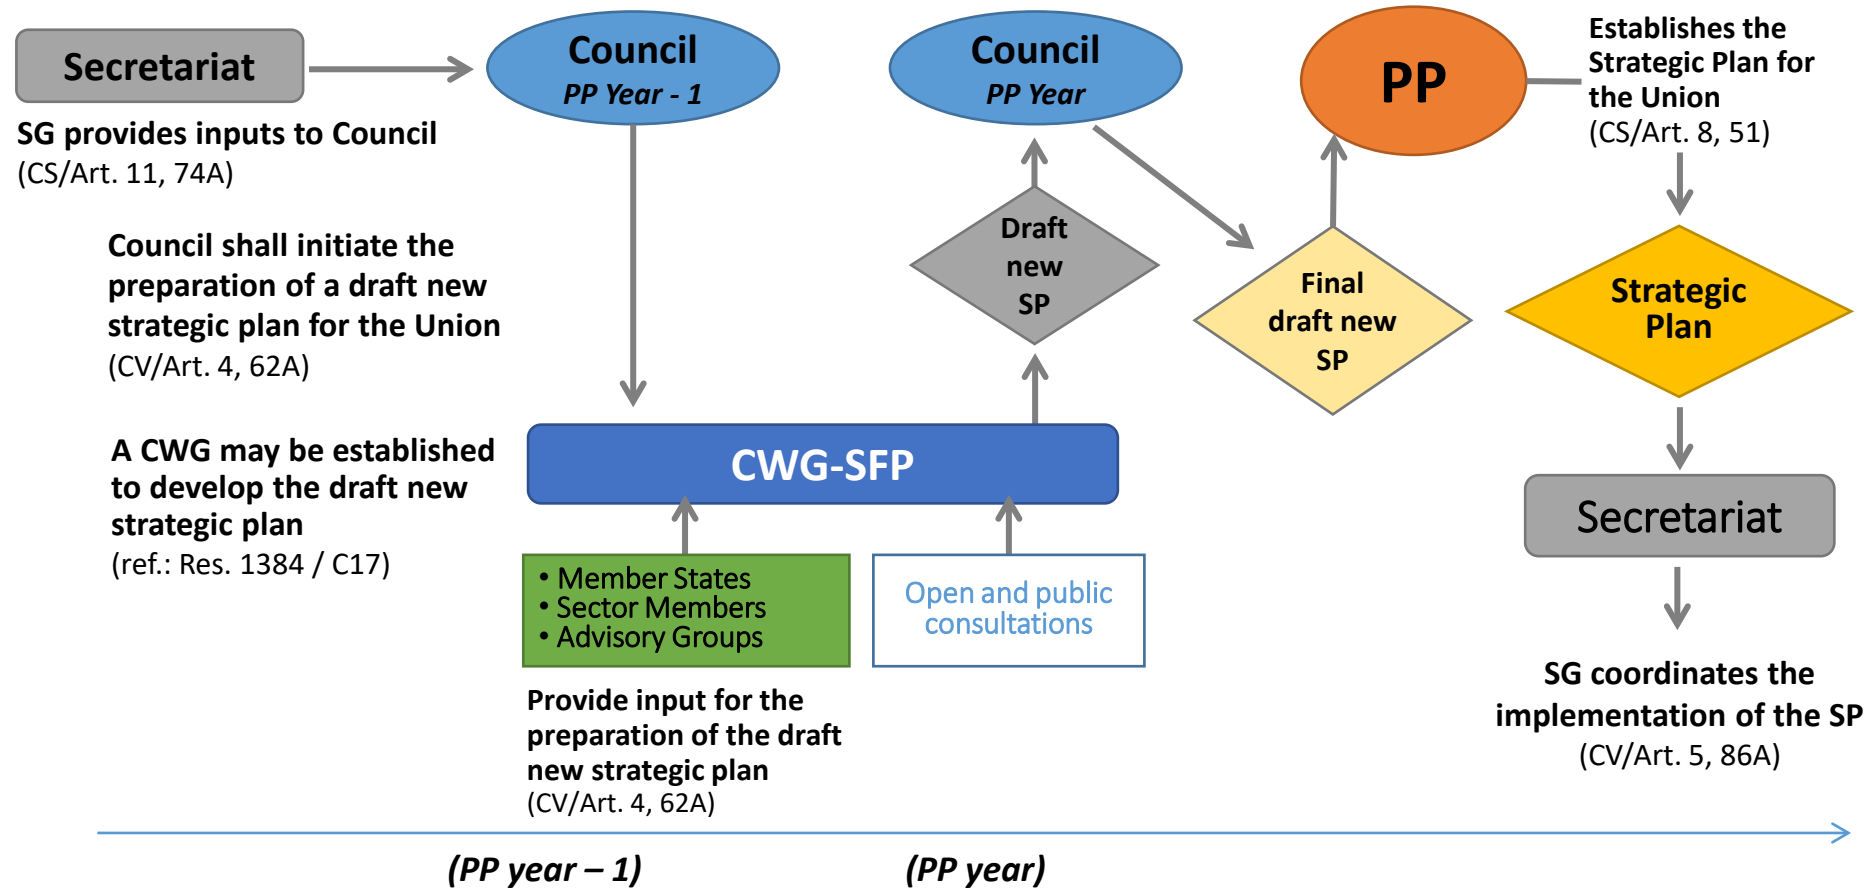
Secretariat

SG provides inputs to Council
(CS/Art. 11, 74A)

Council
PP Year - 1

Council
PP Year

PP

Establishes the Strategic Plan for the Union
(CS/Art. 8, 51)

Council shall initiate the preparation of a draft new strategic plan for the Union
(CV/Art. 4, 62A)

Draft new SP

Final draft new SP

Strategic Plan

A CWG may be established to develop the draft new strategic plan
(ref.: Res. 1384 / C17)

CWG-SFP

Secretariat

• Member States
• Sector Members
• Advisory Groups

Open and public consultations

Provide input for the preparation of the draft new strategic plan
(CV/Art. 4, 62A)

SG coordinates the implementation of the SP
(CV/Art. 5, 86A)

(PP year – 1)

(PP year)